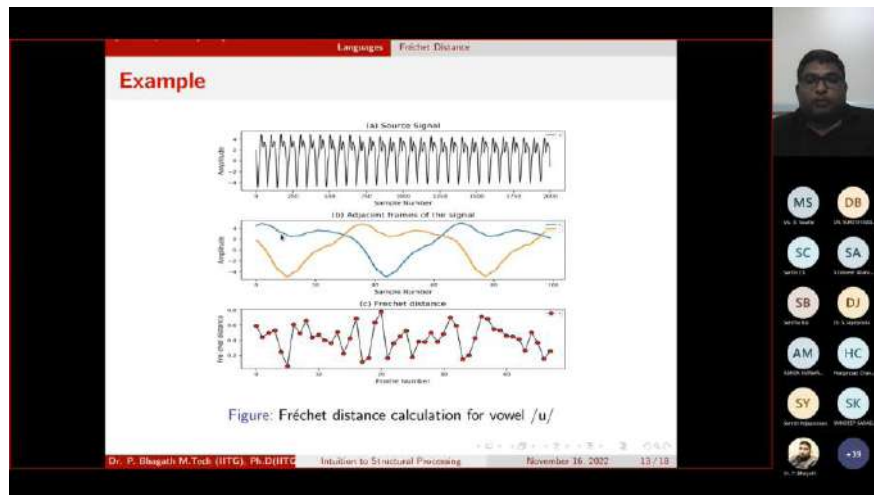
Languages Fréchet Distance

Example

(a) Source Signal

Amplitude

Sample Number

(b) Adjacent frames of the signal

Amplitude

Sample Number

(c) Frechet distance

frechet distance

Frame Number

Figure: Fréchet distance calculation for vowel /u/

Dr. P. Bhagath M.Tech (IITG), Ph.D(IITG) Intuition to Structural Processing November 16, 2022 13 / 18

MS
DB
SC
SA
SB
DJ
AM
HC
SY
SK
+39